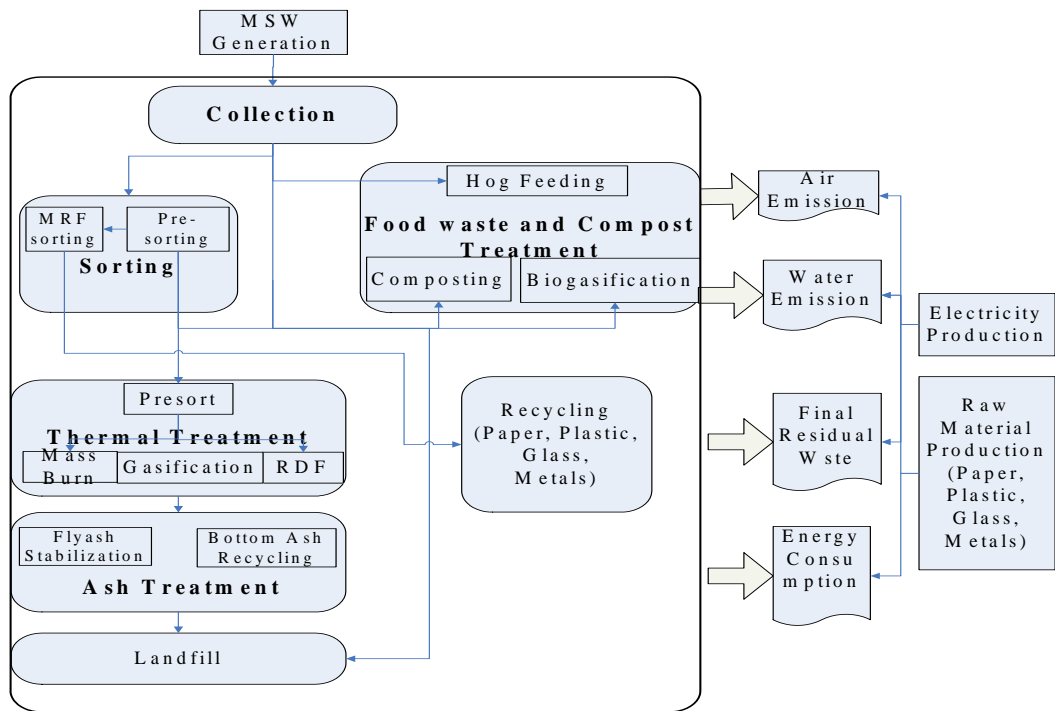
MSW Generation

Collection

Hog Feeding

Food waste and Compost Treatment

Composting

Biogasification

MRF sorting

Pre-sorting

Sorting

Air Emission

Water Emission

Electricity Production

Presort

Thermal Treatment

Mass Burn

Gasification

RDF

Recycling (Paper, Plastic, Glass, Metals)

Final Residual Wste

Raw Material Production (Paper, Plastic, Glass, Metals)

Flyash Stabilization

Bottom Ash Recycling

Ash Treatment

Energy Consumption

Landfill